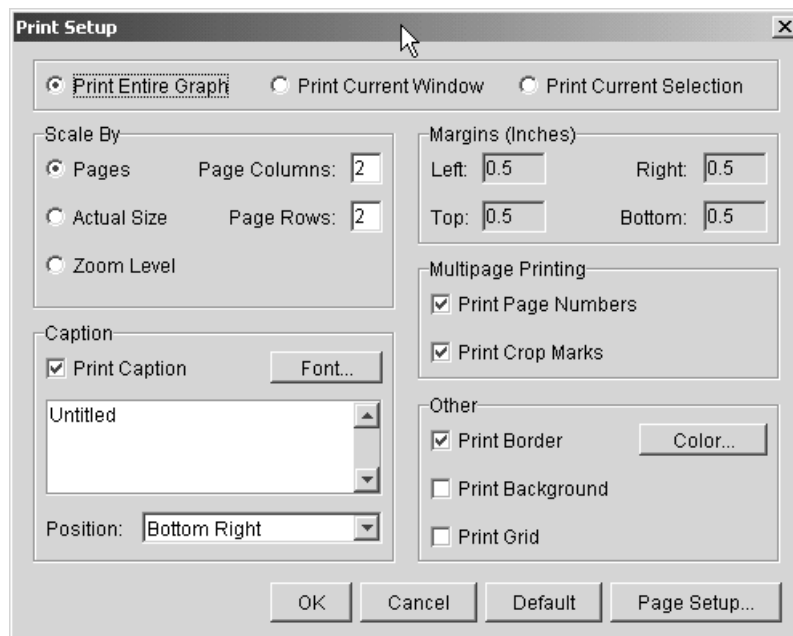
Print Setup
X

Print Entire Graph
Print Current Window
Print Current Selection

Scale By
Pages
Page Columns: 2
Actual Size
Page Rows: 2
Zoom Level

Margins (Inches)
Left: 0.5
Right: 0.5
Top: 0.5
Bottom: 0.5

Multipage Printing
Print Page Numbers
Print Crop Marks

Caption
Print Caption
Font...
Untitled
Position: Bottom Right

Other
Print Border
Color...
Print Background
Print Grid

OK
Cancel
Default
Page Setup...